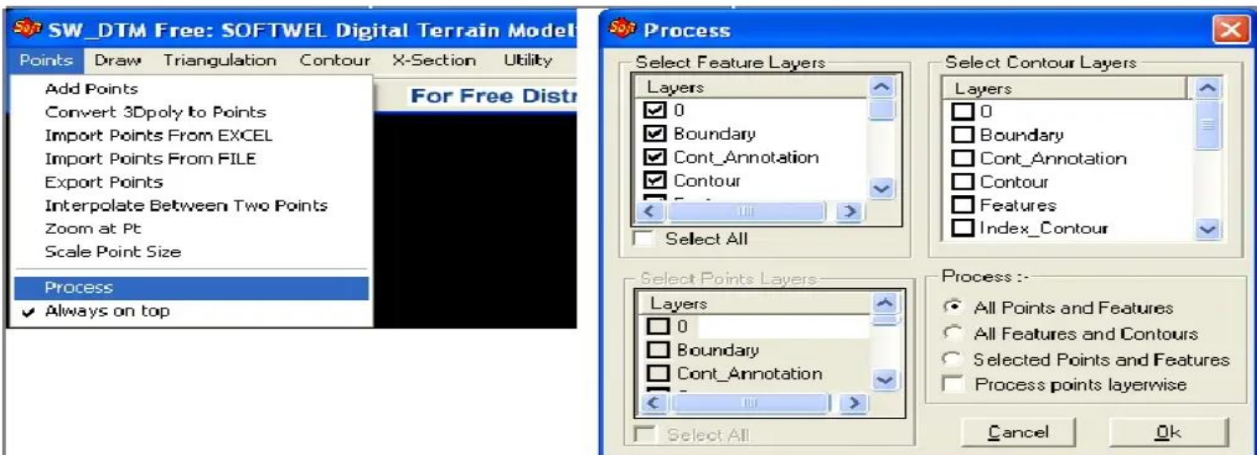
SW_DTM Free: SOFTWEL Digital Terrain Model

Points Draw Triangulation Contour X-Section Utility

Add Points
Convert 3Dpoly to Points
Import Points From EXCEL
Import Points From FILE
Export Points
Interpolate Between Two Points
Zoom at Pt
Scale Point Size
Process
Always on top

For Free Distr

Process

Select Feature Layers
Layers
0
Boundary
Cont_Annotation
Contour
Select All

Select Contour Layers
Layers
0
Boundary
Cont_Annotation
Contour
Features
Index_Contour

Select Points Layers
Layers
0
Boundary
Cont_Annotation
Select All

Process :-
All Points and Features
All Features and Contours
Selected Points and Features
Process points layerwise

Cancel
Ok